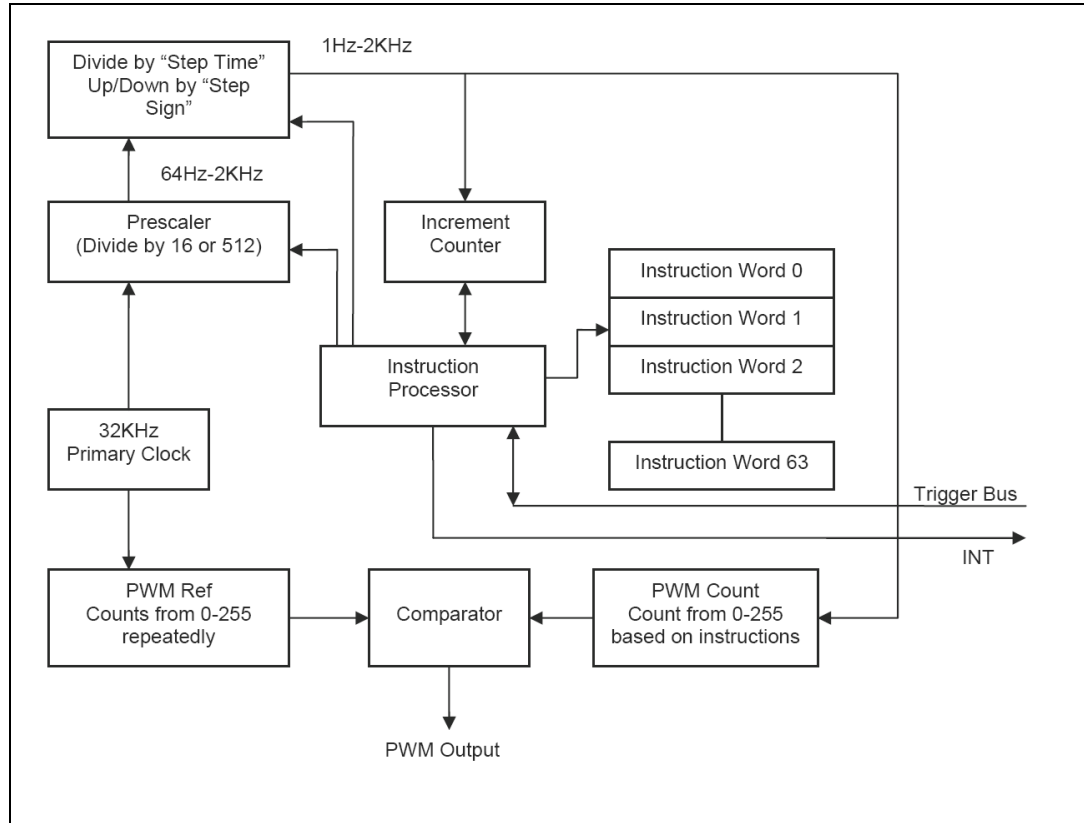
Divide by "Step Time" Up/Down by "Step Sign"

1Hz-2KHz

64Hz-2KHz

Prescaler (Divide by 16 or 512)

Increment Counter

Instruction Word 0

Instruction Word 1

Instruction Word 2

Instruction Processor

32KHz Primary Clock

Instruction Word 63

Trigger Bus

INT

PWM Ref Counts from 0-255 repeatedly

Comparator

PWM Count Count from 0-255 based on instructions

PWM Output